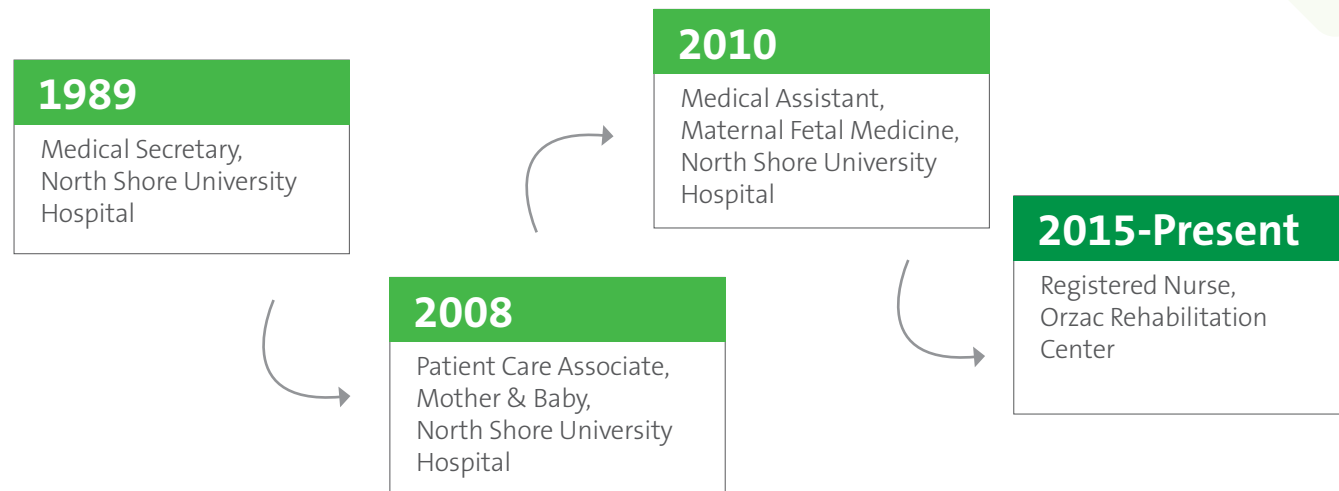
1989

Medical Secretary, North Shore University Hospital

2008

Patient Care Associate, Mother & Baby, North Shore University Hospital

2010

Medical Assistant, Maternal Fetal Medicine, North Shore University Hospital

2015-Present

Registered Nurse, Orzac Rehabilitation Center